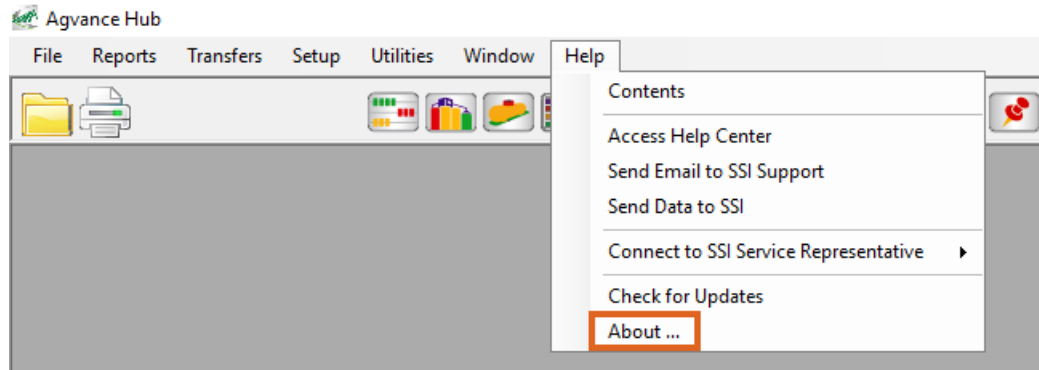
Agvance Hub

File Reports Transfers Setup Utilities Window Help

Contents

Access Help Center
Send Email to SSI Support
Send Data to SSI

Connect to SSI Service Representative

Check for Updates
About ...